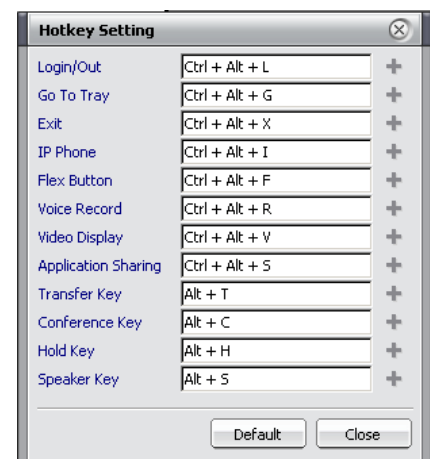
Hotkey Setting

| | | |
|---|---|---|
| Login/Out | Ctrl + Alt + L | + |
| Go To Tray | Ctrl + Alt + G | + |
| Exit | Ctrl + Alt + X | + |
| IP Phone | Ctrl + Alt + I | + |
| Flex Button | Ctrl + Alt + F | + |
| Voice Record | Ctrl + Alt + R | + |
| Video Display | Ctrl + Alt + V | + |
| Application Sharing | Ctrl + Alt + S | + |
| Transfer Key | Alt + T | + |
| Conference Key | Alt + C | + |
| Hold Key | Alt + H | + |
| Speaker Key | Alt + S | + |

Default Close